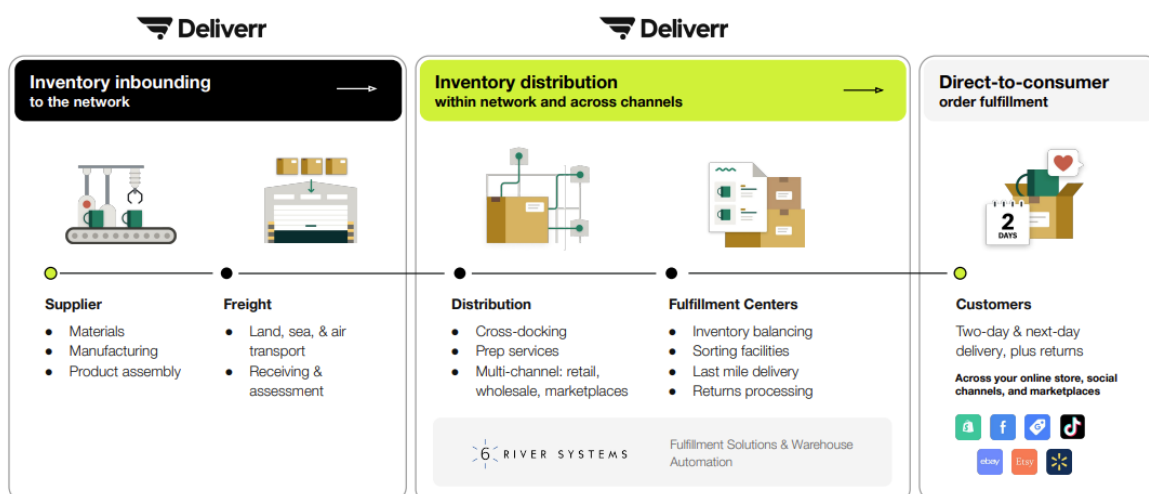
Deliverr

Deliverr

Inventory inbounding
to the network

Inventory distribution
within network and across channels

Direct-to-consumer
order fulfillment

2
DAYS

Supplier
- Materials
- Manufacturing
- Product assembly

Freight
- Land, sea, & air transport
- Receiving & assessment

Distribution
- Cross-docking
- Prep services
- Multi-channel: retail, wholesale, marketplaces

Fulfillment Centers
- Inventory balancing
- Sorting facilities
- Last mile delivery
- Returns processing

Customers
Two-day & next-day delivery, plus returns

Across your online store, social channels, and marketplaces

6 RIVER SYSTEMS

Fulfillment Solutions & Warehouse Automation

ebay

Etsy